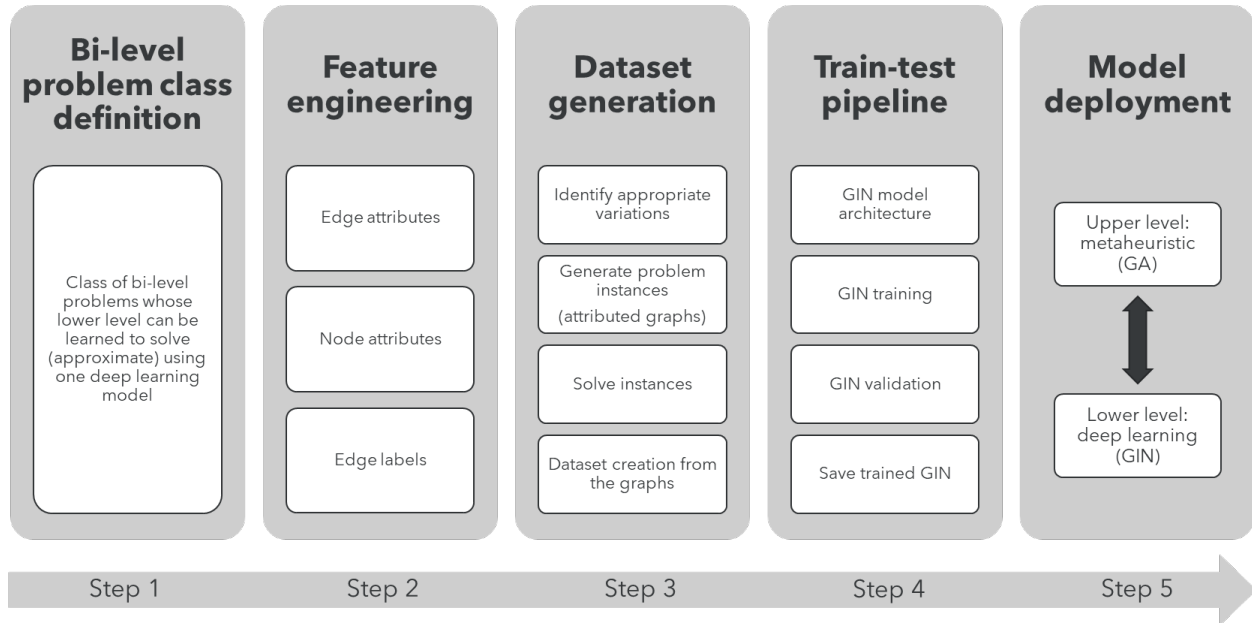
Bi-level problem class definition

Class of bi-level problems whose lower level can be learned to solve (approximate) using one deep learning model

Feature engineering

Edge attributes

Node attributes

Edge labels

Dataset generation

Identify appropriate variations

Generate problem instances (attributed graphs)

Solve instances

Dataset creation from the graphs

Train-test pipeline

GIN model architecture

GIN training

GIN validation

Save trained GIN

Model deployment

Upper level: metaheuristic (GA)

Lower level: deep learning (GIN)

Step 1

Step 2

Step 3

Step 4

Step 5